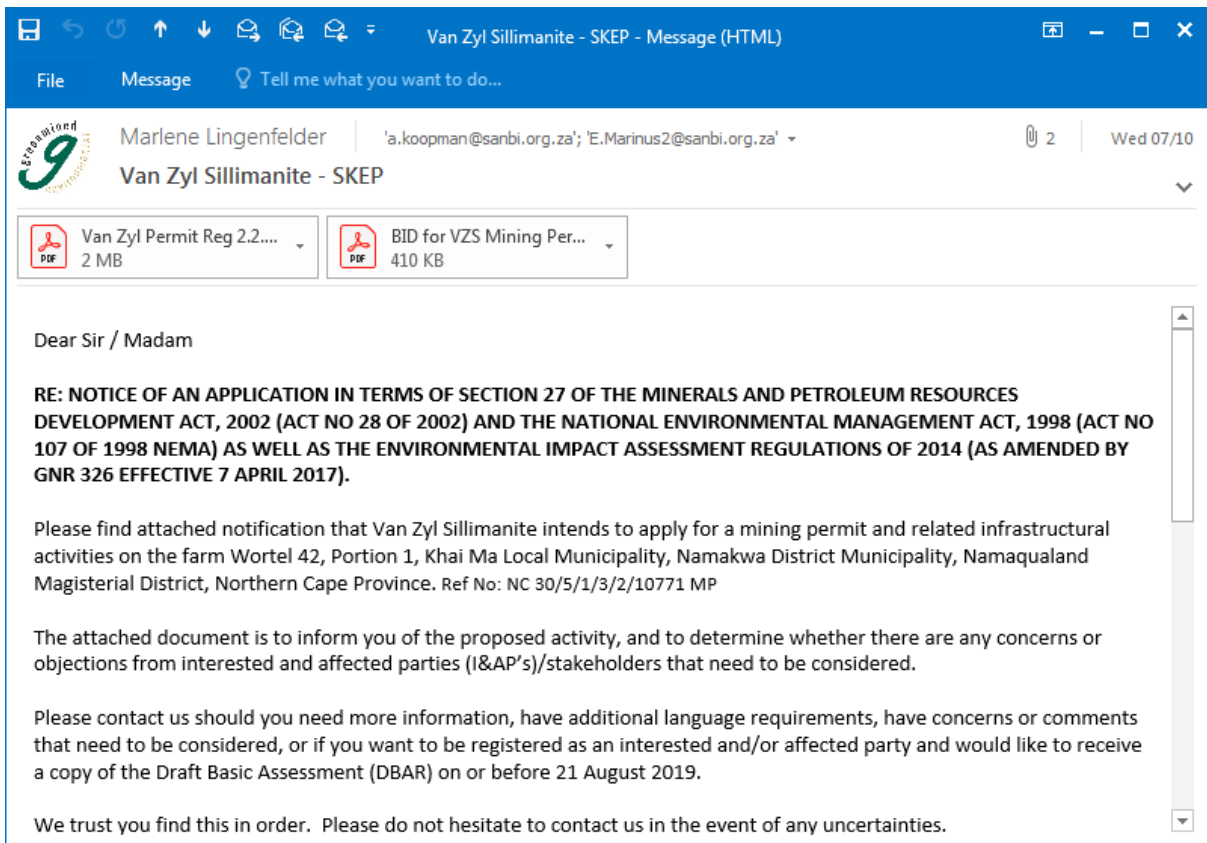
Van Zyl Sillimanite - SKEP - Message (HTML)

File Message Tell me what you want to do...

Marlene Lingenfelder 'a.koopman@sanbi.org.za'; 'E.Marinus2@sanbi.org.za' 2 Wed 07/10

Van Zyl Sillimanite - SKEP

Van Zyl Permit Reg 2.2.... 2 MB

BID for VZS Mining Per... 410 KB

Dear Sir / Madam

RE: NOTICE OF AN APPLICATION IN TERMS OF SECTION 27 OF THE MINERALS AND PETROLEUM RESOURCES DEVELOPMENT ACT, 2002 (ACT NO 28 OF 2002) AND THE NATIONAL ENVIRONMENTAL MANAGEMENT ACT, 1998 (ACT NO 107 OF 1998 NEMA) AS WELL AS THE ENVIRONMENTAL IMPACT ASSESSMENT REGULATIONS OF 2014 (AS AMENDED BY GNR 326 EFFECTIVE 7 APRIL 2017).

Please find attached notification that Van Zyl Sillimanite intends to apply for a mining permit and related infrastructural activities on the farm Wortel 42, Portion 1, Khai Ma Local Municipality, Namakwa District Municipality, Namaqualand Magisterial District, Northern Cape Province. Ref No: NC 30/5/1/3/2/10771 MP

The attached document is to inform you of the proposed activity, and to determine whether there are any concerns or objections from interested and affected parties (I&AP's)/stakeholders that need to be considered.

Please contact us should you need more information, have additional language requirements, have concerns or comments that need to be considered, or if you want to be registered as an interested and/or affected party and would like to receive a copy of the Draft Basic Assessment (DBAR) on or before 21 August 2019.

We trust you find this in order. Please do not hesitate to contact us in the event of any uncertainties.